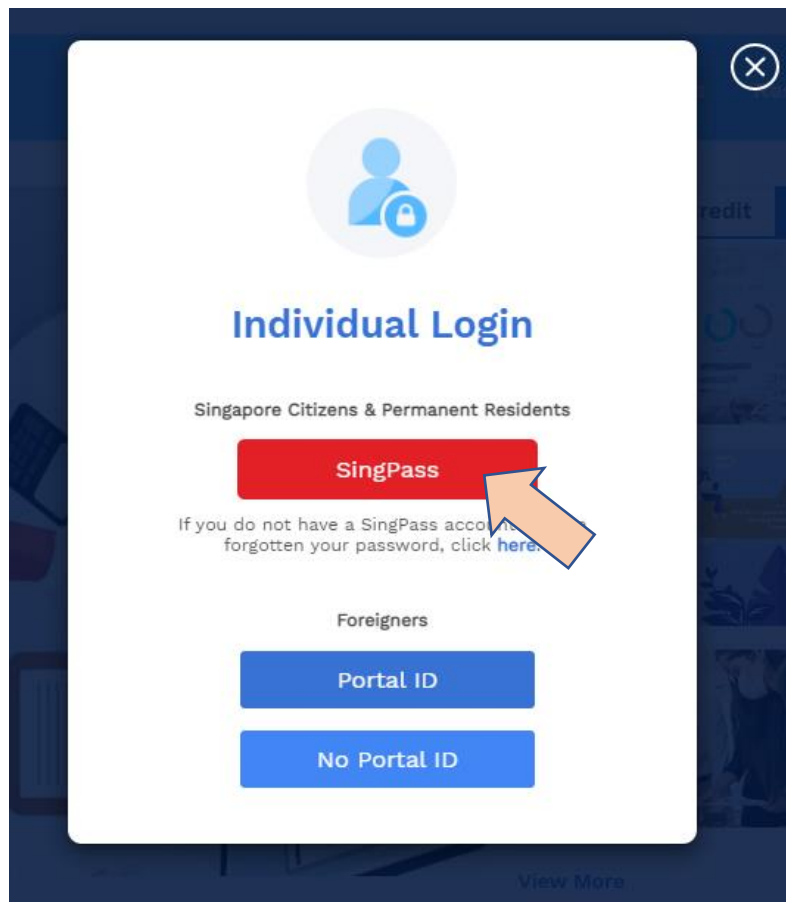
Individual Login

Singapore Citizens & Permanent Residents

SingPass

If you do not have a SingPass account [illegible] forgotten your password, click here.

Foreigners

Portal ID

No Portal ID

redit

View More